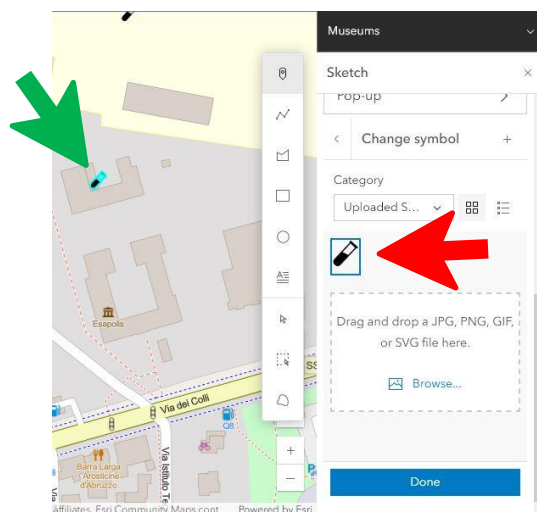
Museums

Sketch

Pop-up

Change symbol

Category

Uploaded S...

Drag and drop a JPG, PNG, GIF, or SVG file here.

Browse...

Done

Esapolis

Via dei Colli

Q8

Via Istituto Te

Barra Larga Arrosticini d'Abruzzo

Affiliates, Esri Community Maps cont

Powered by Esri